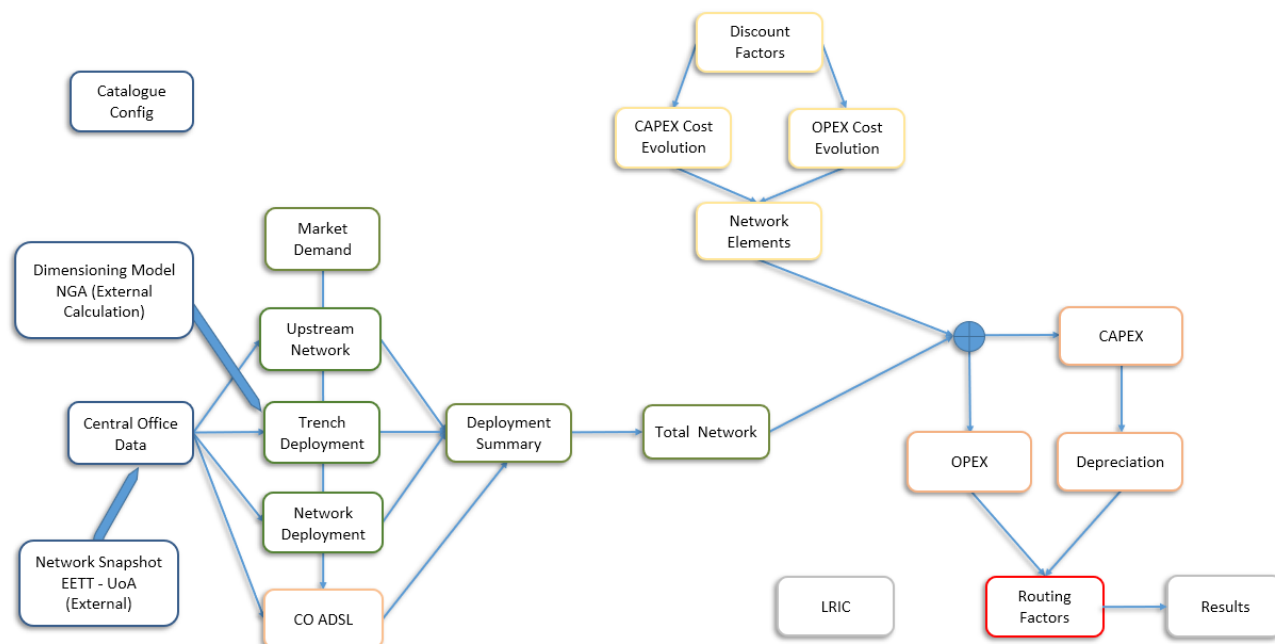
Discount Factors

CAPEX Cost Evolution

OPEX Cost Evolution

Network Elements

Catalogue Config

Market Demand

Dimensioning Model NGA (External Calculation)

Upstream Network

Central Office Data

Trench Deployment

Deployment Summary

Total Network

CAPEX

OPEX

Depreciation

Network Deployment

Network Snapshot EETT - UoA (External)

CO ADSL

LRIC

Routing Factors

Results